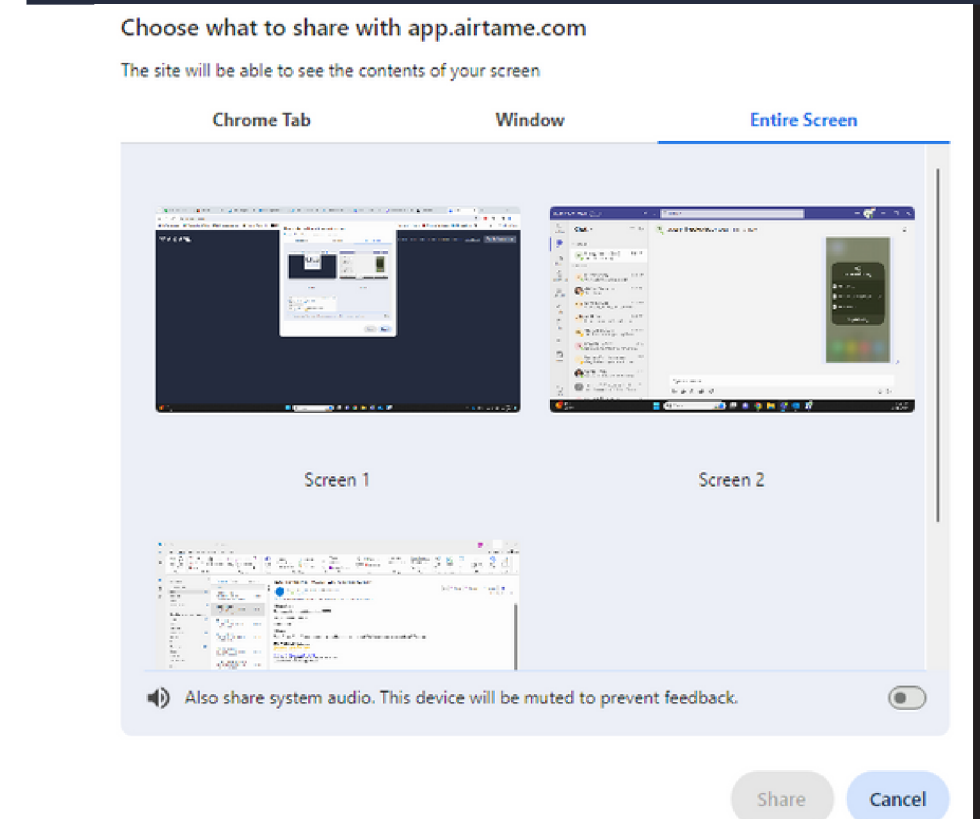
Choose what to share with app.airtame.com

The site will be able to see the contents of your screen

Chrome Tab

Window

Entire Screen

Screen 1

Screen 2

Also share system audio. This device will be muted to prevent feedback.

Share

Cancel